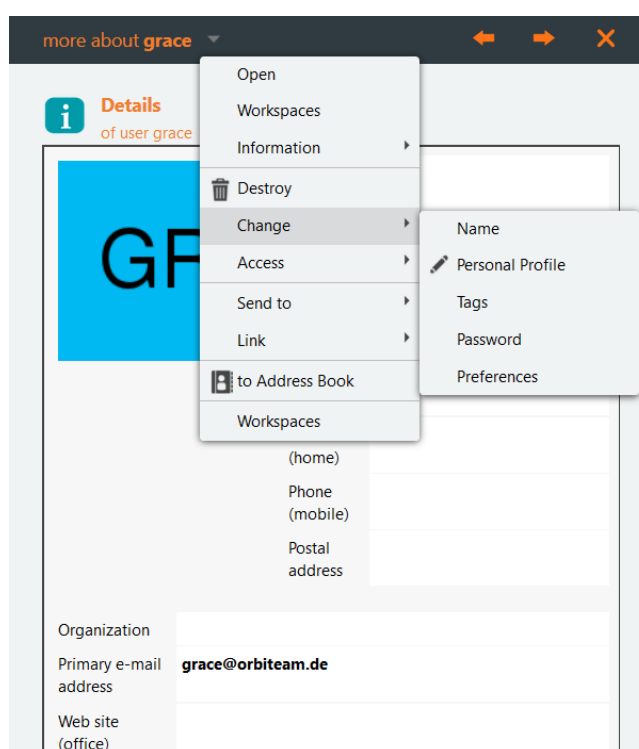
more about grace

Details
of user grace

GR

Open
Workspaces
Information
Destroy
Change
Access
Send to
Link
to Address Book
Workspaces

Name
Personal Profile
Tags
Password
Preferences

(home)
Phone (mobile)
Postal address

Organization
Primary e-mail address
grace@orbiteam.de
Web site (office)